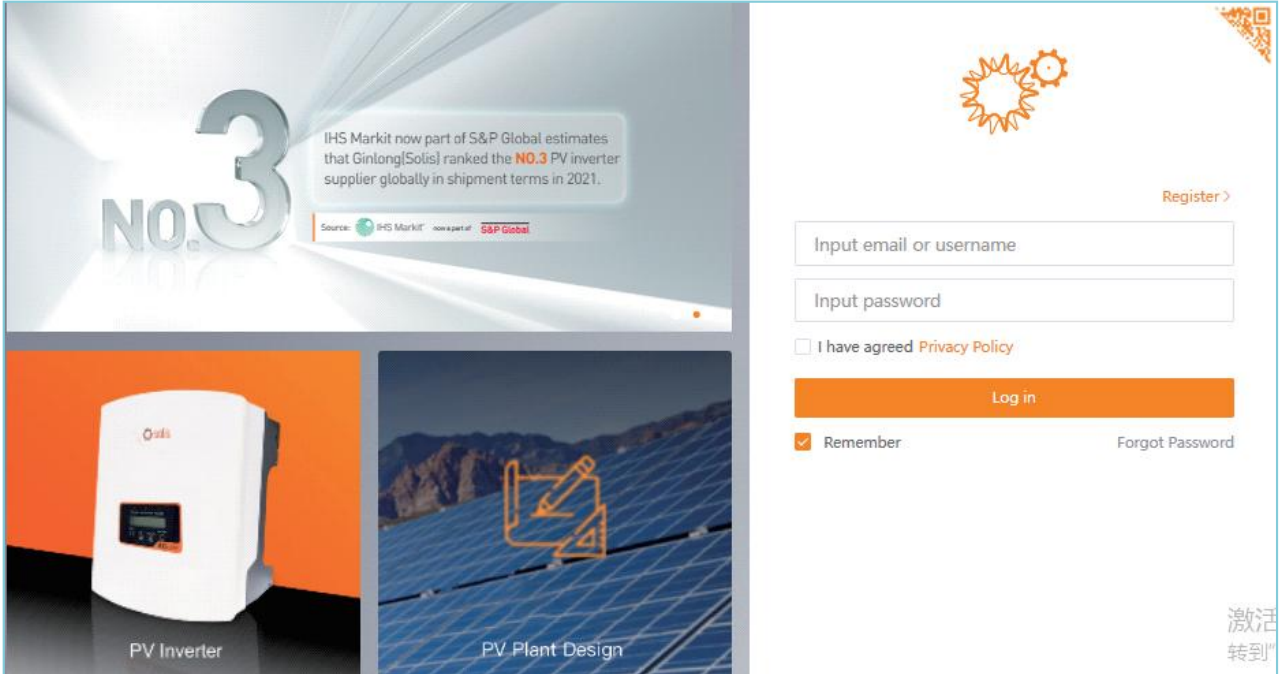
NO.3

IHS Markit now part of S&P Global estimates that Ginlong(Solis) ranked the NO.3 PV inverter supplier globally in shipment terms in 2021.

Source: IHS Markit now a part of S&P Global

Solis

PV Inverter

PV Plant Design

Register >

Input email or username

Input password

I have agreed Privacy Policy

Log in

Remember

Forgot Password

激活
转到"